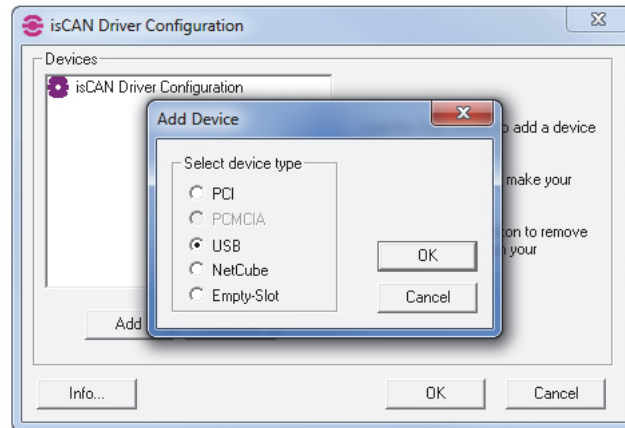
isCAN Driver Configuration

Devices

isCAN Driver Configuration

Add Device

Select device type

PCI

PCMCIA

USB

NetCube

Empty-Slot

OK

Cancel

o add a device

make your

ton to remove
n your

Add

Info...

OK

Cancel